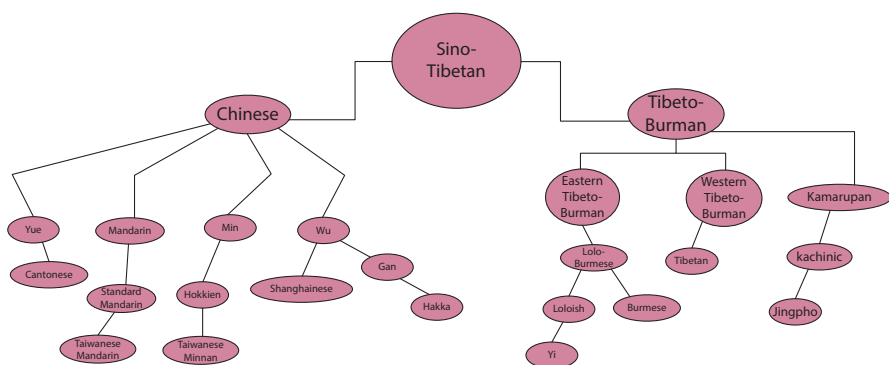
Sino-Tibetan

Chinese

Tibeto-Burman

Yue

Cantonese

Mandarin

Standard Mandarin

Taiwanese Mandarin

Min

Hokkien

Taiwanese Minnan

Wu

Shanghainese

Gan

Hakka

Eastern Tibeto-Burman

Lolo-Burmese

Loloish

Yi

Burmese

Western Tibeto-Burman

Tibetan

Kamarupan

kachinic

Jingpho